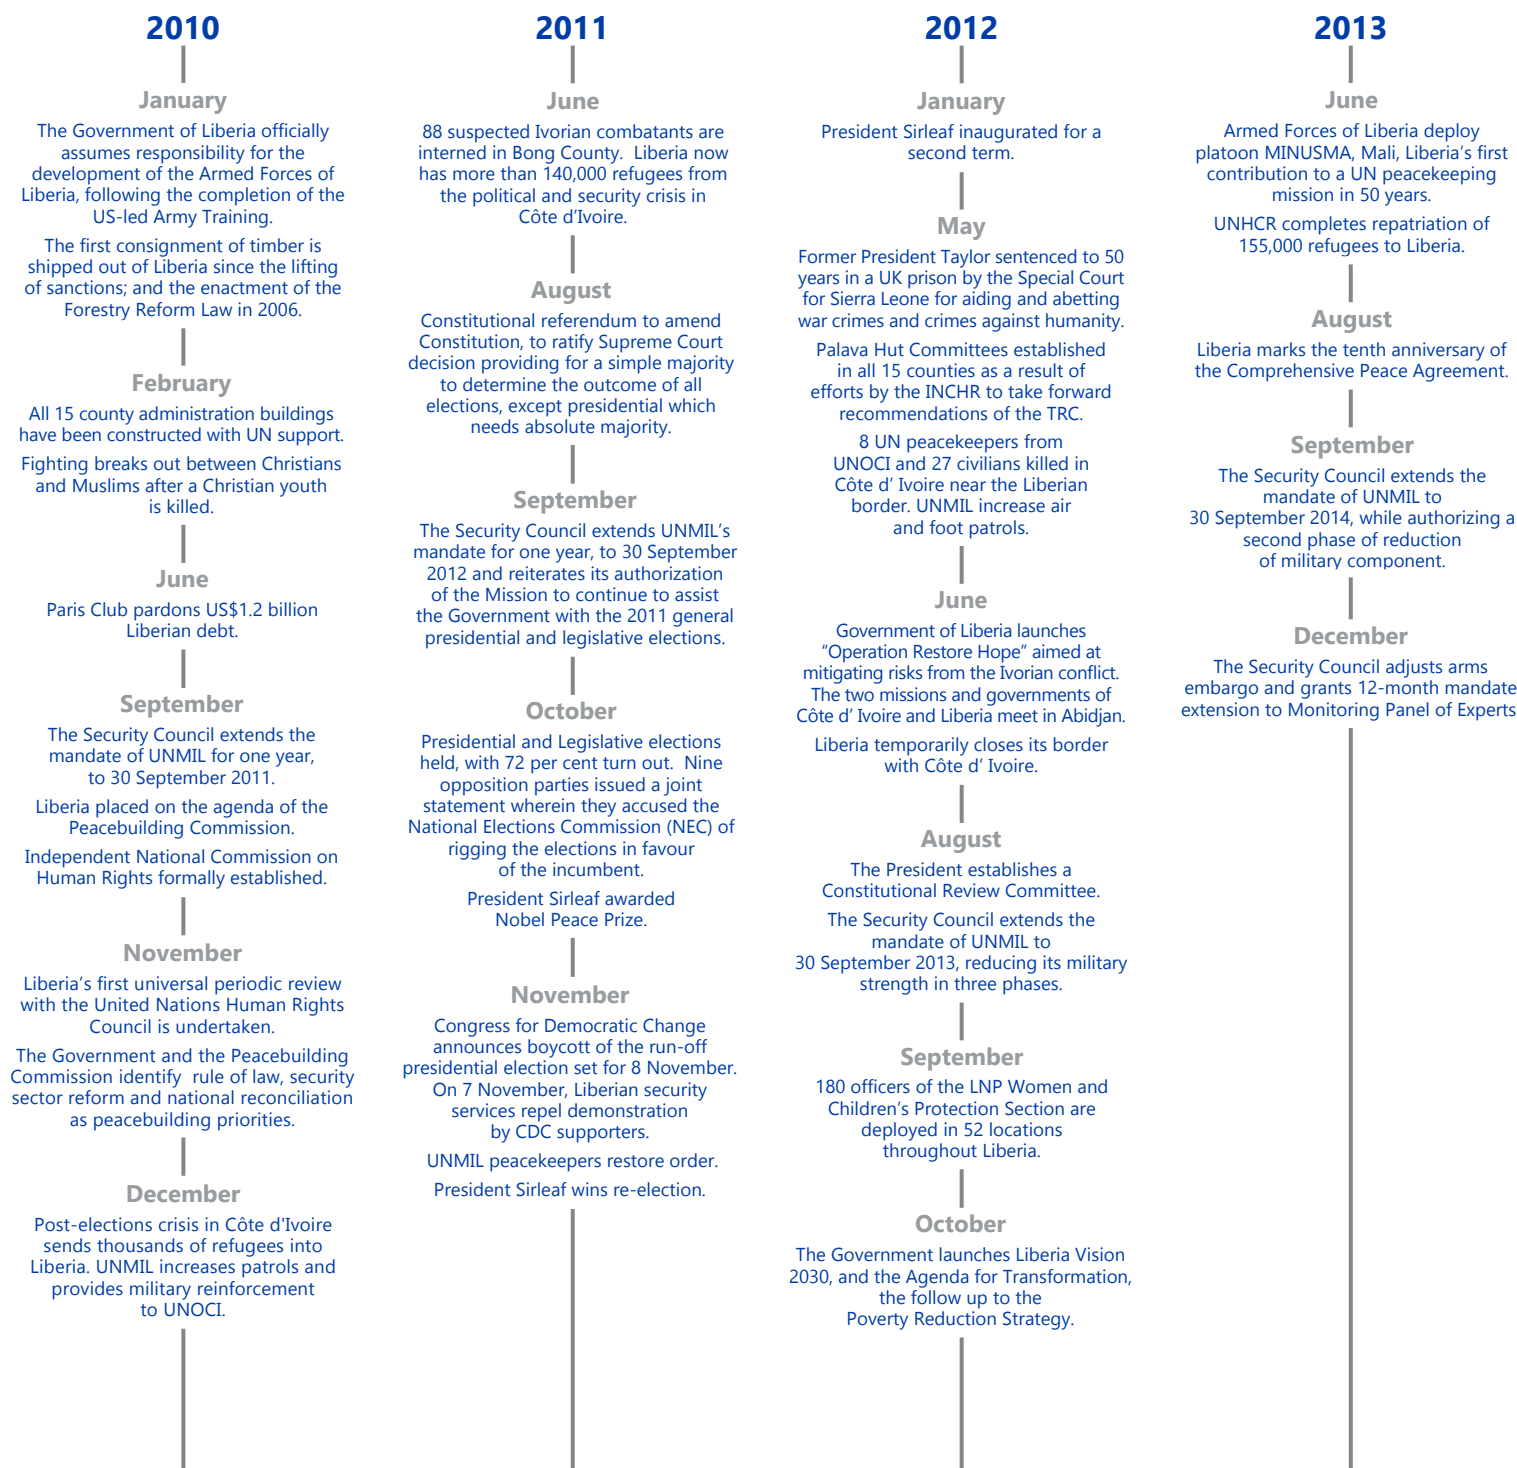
2010

January

The Government of Liberia officially assumes responsibility for the development of the Armed Forces of Liberia, following the completion of the US-led Army Training.

The first consignment of timber is shipped out of Liberia since the lifting of sanctions; and the enactment of the Forestry Reform Law in 2006.

February

All 15 county administration buildings have been constructed with UN support.

Fighting breaks out between Christians and Muslims after a Christian youth is killed.

June

Paris Club pardons US$1.2 billion Liberian debt.

September

The Security Council extends the mandate of UNMIL for one year, to 30 September 2011.

Liberia placed on the agenda of the Peacebuilding Commission.

Independent National Commission on Human Rights formally established.

November

Liberia's first universal periodic review with the United Nations Human Rights Council is undertaken.

The Government and the Peacebuilding Commission identify rule of law, security sector reform and national reconciliation as peacebuilding priorities.

December

Post-elections crisis in Côte d'Ivoire sends thousands of refugees into Liberia. UNMIL increases patrols and provides military reinforcement to UNOCI.

2011

June

88 suspected Ivorian combatants are interned in Bong County. Liberia now has more than 140,000 refugees from the political and security crisis in Côte d'Ivoire.

August

Constitutional referendum to amend Constitution, to ratify Supreme Court decision providing for a simple majority to determine the outcome of all elections, except presidential which needs absolute majority.

September

The Security Council extends UNMIL's mandate for one year, to 30 September 2012 and reiterates its authorization of the Mission to continue to assist the Government with the 2011 general presidential and legislative elections.

October

Presidential and Legislative elections held, with 72 per cent turn out. Nine opposition parties issued a joint statement wherein they accused the National Elections Commission (NEC) of rigging the elections in favour of the incumbent.

President Sirleaf awarded Nobel Peace Prize.

November

Congress for Democratic Change announces boycott of the run-off presidential election set for 8 November. On 7 November, Liberian security services repel demonstration by CDC supporters.

UNMIL peacekeepers restore order.

President Sirleaf wins re-election.

2012

January

President Sirleaf inaugurated for a second term.

May

Former President Taylor sentenced to 50 years in a UK prison by the Special Court for Sierra Leone for aiding and abetting war crimes and crimes against humanity.

Palava Hut Committees established in all 15 counties as a result of efforts by the INCHR to take forward recommendations of the TRC.

8 UN peacekeepers from UNOCI and 27 civilians killed in Côte d' Ivoire near the Liberian border. UNMIL increase air and foot patrols.

June

Government of Liberia launches "Operation Restore Hope" aimed at mitigating risks from the Ivorian conflict. The two missions and governments of Côte d' Ivoire and Liberia meet in Abidjan.

Liberia temporarily closes its border with Côte d' Ivoire.

August

The President establishes a Constitutional Review Committee.

The Security Council extends the mandate of UNMIL to 30 September 2013, reducing its military strength in three phases.

September

180 officers of the LNP Women and Children's Protection Section are deployed in 52 locations throughout Liberia.

October

The Government launches Liberia Vision 2030, and the Agenda for Transformation, the follow up to the Poverty Reduction Strategy.

2013

June

Armed Forces of Liberia deploy platoon MINUSMA, Mali, Liberia's first contribution to a UN peacekeeping mission in 50 years.

UNHCR completes repatriation of 155,000 refugees to Liberia.

August

Liberia marks the tenth anniversary of the Comprehensive Peace Agreement.

September

The Security Council extends the mandate of UNMIL to 30 September 2014, while authorizing a second phase of reduction of military component.

December

The Security Council adjusts arms embargo and grants 12-month mandate extension to Monitoring Panel of Experts